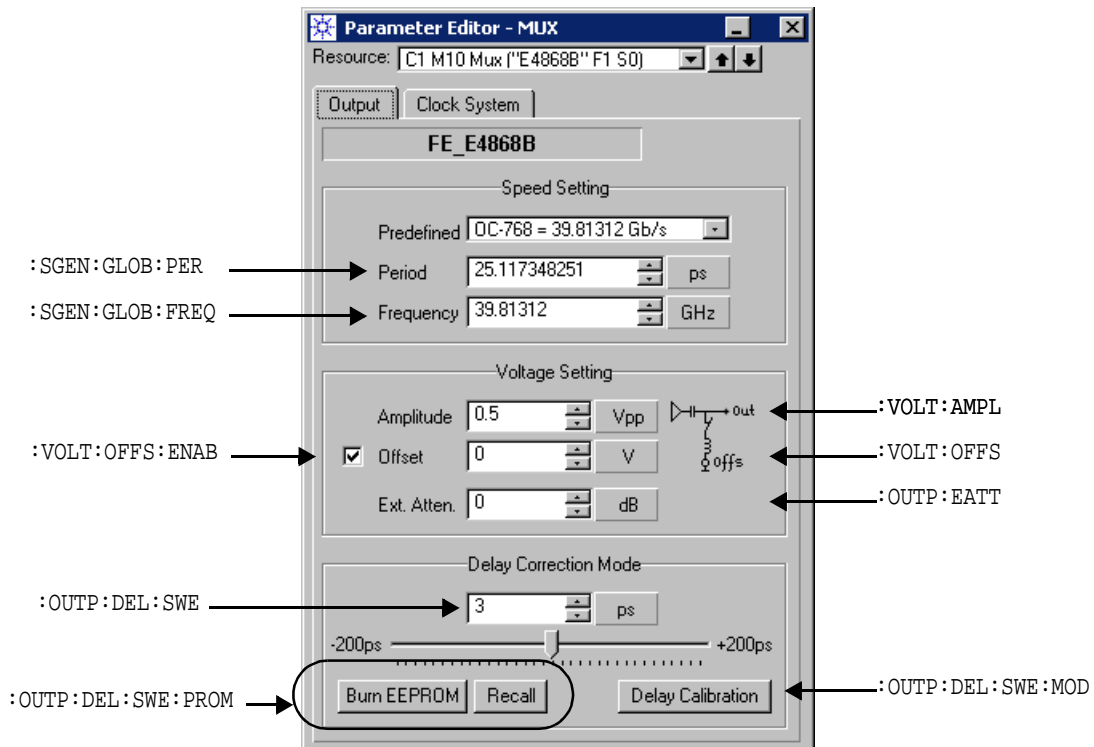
Parameter Editor - MUX

Resource: C1 M10 Mux ("E4868B" F1 S0)

Output | Clock System

FE_E4868B

Speed Setting

Predefined OC-768 = 39.81312 Gb/s

:SGEN:GLOB:PER → Period 25.117348251 ps

:SGEN:GLOB:FREQ → Frequency 39.81312 GHz

Voltage Setting

Amplitude 0.5 Vpp

:VOLT:AMPL

out

:VOLT:OFFS:ENAB → Offset 0 V

offs

:VOLT:OFFS

Ext. Atten. 0 dB

:OUTP:EATT

Delay Correction Mode

:OUTP:DEL:SWE → 3 ps

-200ps +200ps

:OUTP:DEL:SWE:PROM → Burn EEPROM Recall

Delay Calibration ← :OUTP:DEL:SWE:MOD